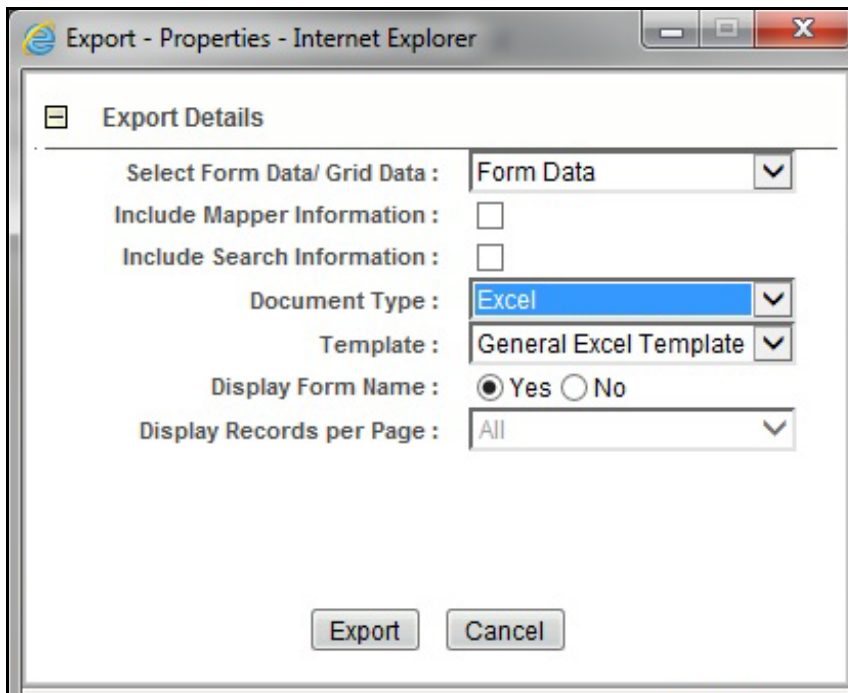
Export - Properties - Internet Explorer

Export Details

Select Form Data/ Grid Data : Form Data

Include Mapper Information :

Include Search Information :

Document Type : Excel

Template : General Excel Template

Display Form Name : Yes No

Display Records per Page : All

Export Cancel